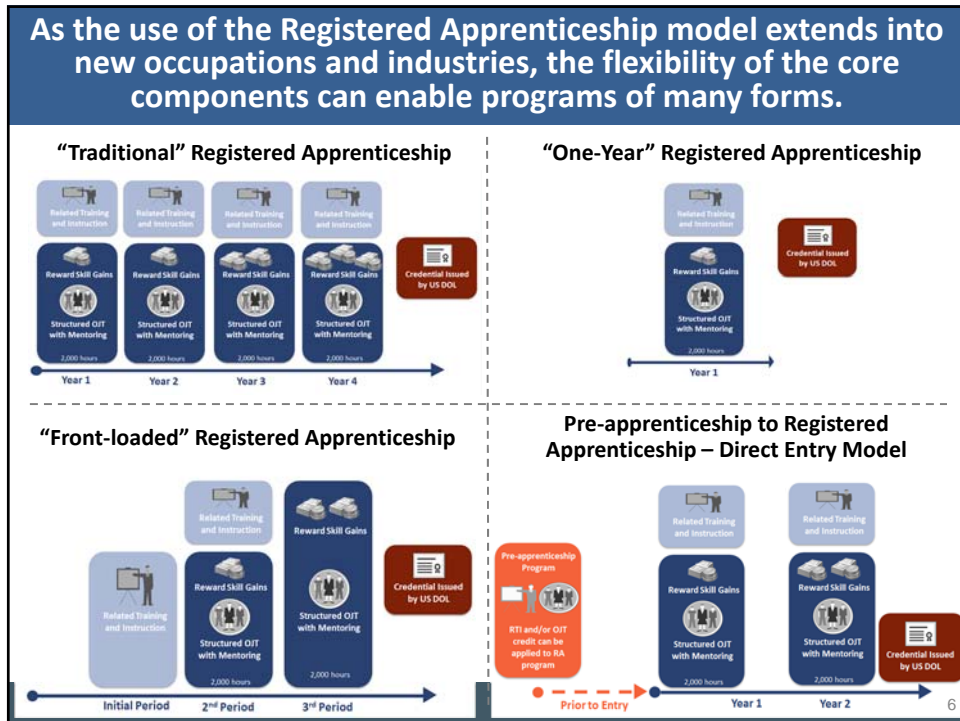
As the use of the Registered Apprenticeship model extends into new occupations and industries, the flexibility of the core components can enable programs of many forms.

"Traditional" Registered Apprenticeship

Related Training and Instruction
Reward Skill Gains
Structured OJT with Mentoring
2,000 hours

Related Training and Instruction
Reward Skill Gains
Structured OJT with Mentoring
2,000 hours

Related Training and Instruction
Reward Skill Gains
Structured OJT with Mentoring
2,000 hours

Related Training and Instruction
Reward Skill Gains
Structured OJT with Mentoring
2,000 hours

Credential Issued by US DOL

Year 1 Year 2 Year 3 Year 4

"One-Year" Registered Apprenticeship

Related Training and Instruction
Reward Skill Gains
Structured OJT with Mentoring
2,000 hours

Credential Issued by US DOL

Year 1

"Front-loaded" Registered Apprenticeship

Related Training and Instruction

Related Training and Instruction
Reward Skill Gains
Structured OJT with Mentoring
2,000 hours

Reward Skill Gains
Structured OJT with Mentoring
2,000 hours

Credential Issued by US DOL

Initial Period 2nd Period 3rd Period

Pre-apprenticeship to Registered Apprenticeship – Direct Entry Model

Pre-apprenticeship Program
RTI and/or OJT credit can be applied to RA program

Related Training and Instruction
Reward Skill Gains
Structured OJT with Mentoring
2,000 hours

Related Training and Instruction
Reward Skill Gains
Structured OJT with Mentoring
2,000 hours

Credential Issued by US DOL

Prior to Entry Year 1 Year 2

6